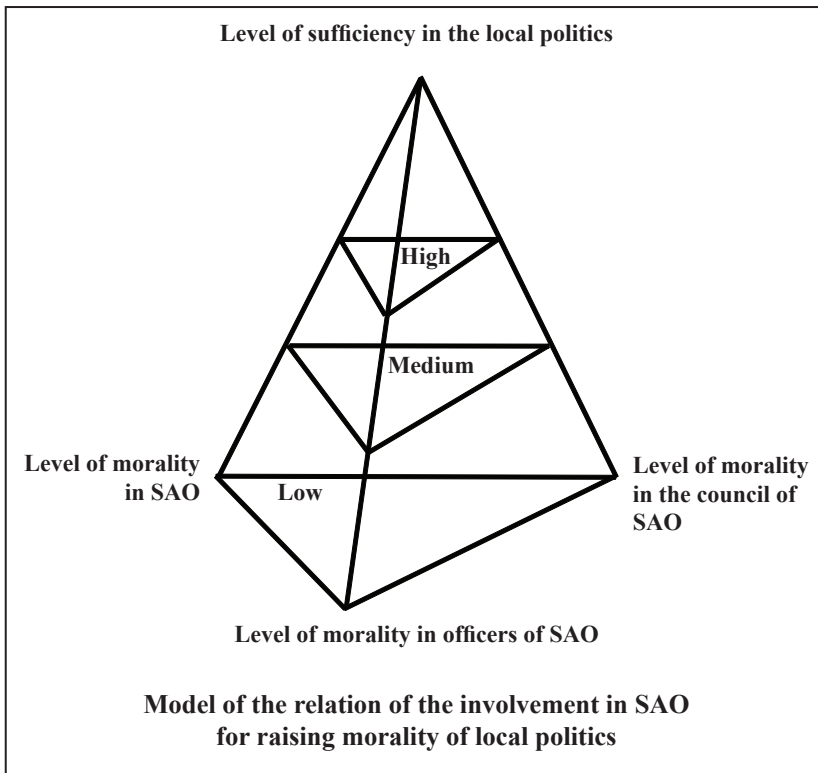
Level of sufficiency in the local politics

High

Medium

Level of morality in SAO

Low

Level of morality in the council of SAO

Level of morality in officers of SAO

Model of the relation of the involvement in SAO for raising morality of local politics